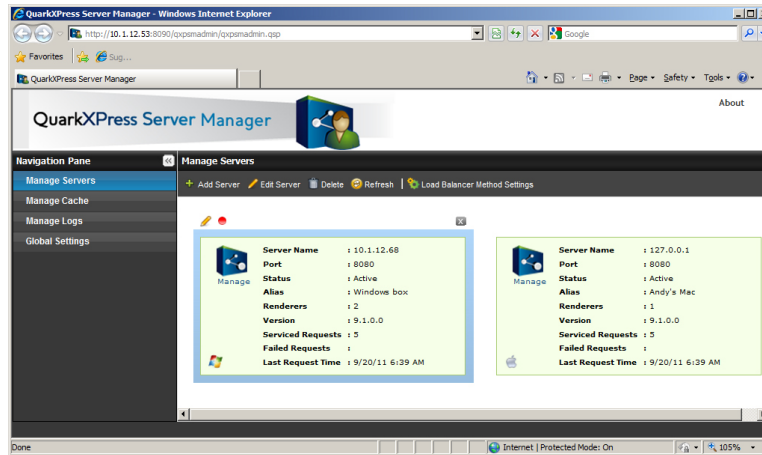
QuarkXPress Server Manager - Windows Internet Explorer

http://10.1.12.53:8090/qxpsmadmin/qxpsmadmin.qsp

Google

Favorites

Sug...

QuarkXPress Server Manager

Page ▾ Safety ▾ Tools ▾

QuarkXPress Server Manager

About

Navigation Pane

Manage Servers

Manage Cache

Manage Logs

Global Settings

Manage Servers

+ Add Server Edit Server Delete Refresh Load Balancer Method Settings

Manage

| | |
|---|---|
| Server Name | : 10.1.12.68 |
| Port | : 8080 |
| Status | : Active |
| Alias | : Windows box |
| Renderers | : 2 |
| Version | : 9.1.0.0 |
| Serviced Requests | : 5 |
| Failed Requests | : |
| Last Request Time | : 9/20/11 6:39 AM |

Manage

| | |
|---|---|
| Server Name | : 127.0.0.1 |
| Port | : 8080 |
| Status | : Active |
| Alias | : Andy's Mac |
| Renderers | : 1 |
| Version | : 9.1.0.0 |
| Serviced Requests | : 5 |
| Failed Requests | : |
| Last Request Time | : 9/20/11 6:39 AM |

Done

Internet | Protected Mode: On

105%